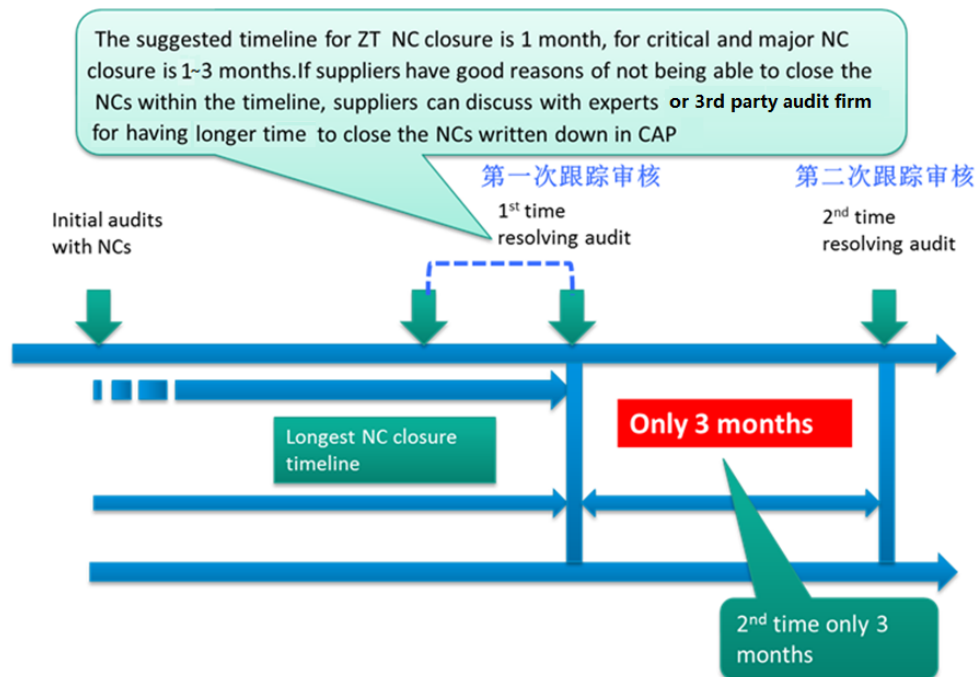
The suggested timeline for ZT NC closure is 1 month, for critical and major NC closure is 1~3 months.If suppliers have good reasons of not being able to close the NCs within the timeline, suppliers can discuss with experts or 3rd party audit firm for having longer time to close the NCs written down in CAP

第一次跟踪审核

第二次跟踪审核

Initial audits with NCs

$1^{st}$ time resolving audit

$2^{nd}$ time resolving audit

Only 3 months

Longest NC closure timeline

$2^{nd}$ time only 3 months